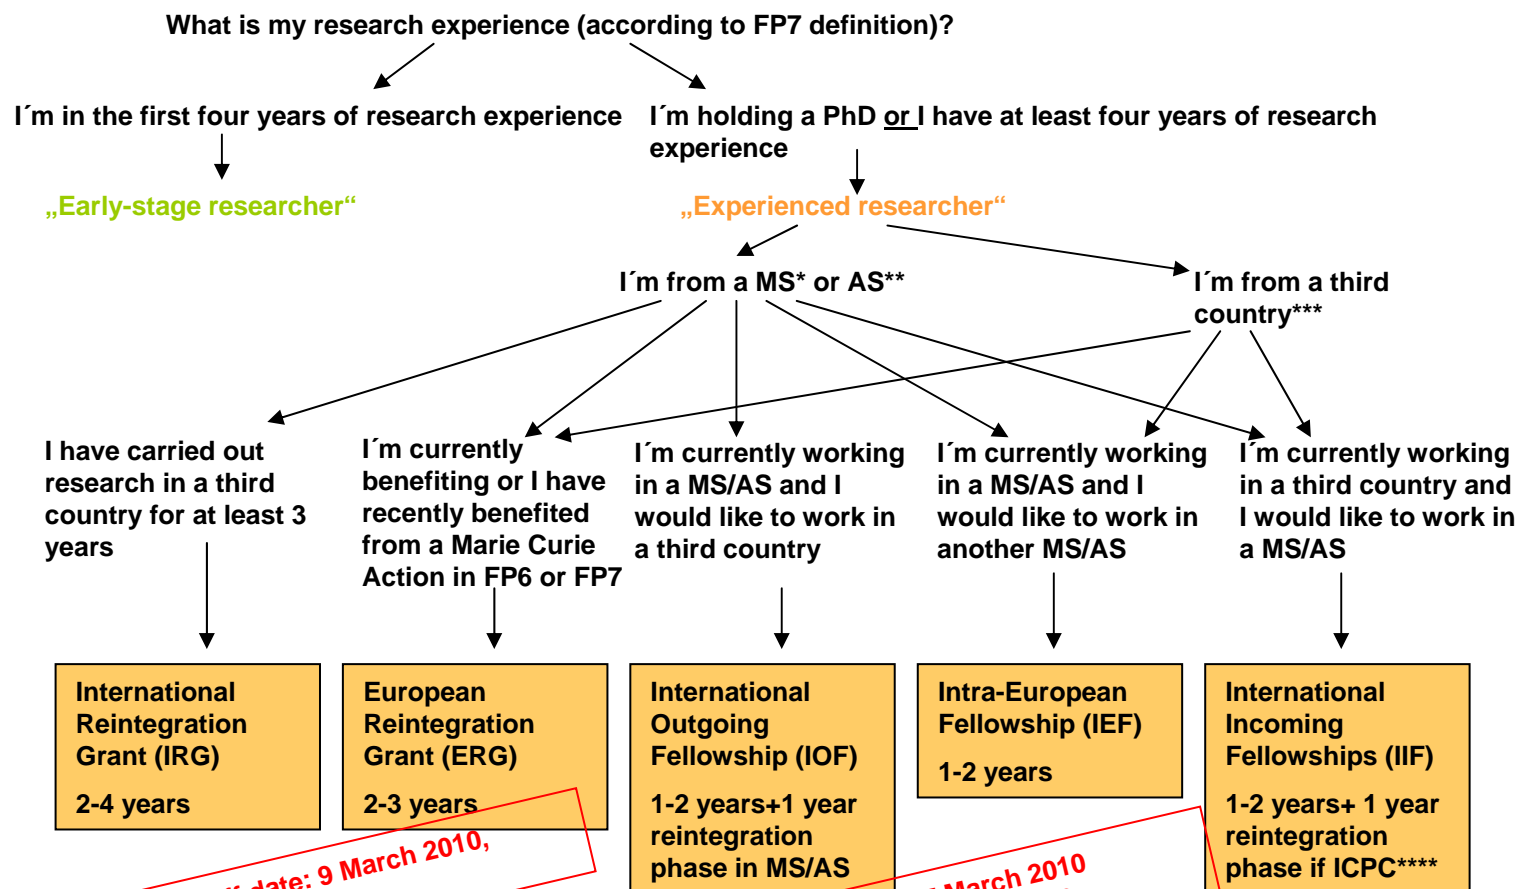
What is my research experience (according to FP7 definition)?

I´m in the first four years of research experience

„Early-stage researcher“

I´m holding a PhD or I have at least four years of research experience

„Experienced researcher“

I´m from a MS* or AS**

I´m from a third country***

I have carried out research in a third country for at least 3 years

I´m currently benefiting or I have recently benefited from a Marie Curie Action in FP6 or FP7

I´m currently working in a MS/AS and I would like to work in a third country

I´m currently working in a MS/AS and I would like to work in another MS/AS

I´m currently working in a third country and I would like to work in a MS/AS

International Reintegration Grant (IRG)

2-4 years

European Reintegration Grant (ERG)

2-3 years

International Outgoing Fellowship (IOF)

1-2 years+1 year reintegration phase in MS/AS

Intra-European Fellowship (IEF)

1-2 years

International Incoming Fellowships (IIF)

1-2 years+ 1 year reintegration phase if ICPC****

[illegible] date: 9 March 2010,

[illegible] March 2010